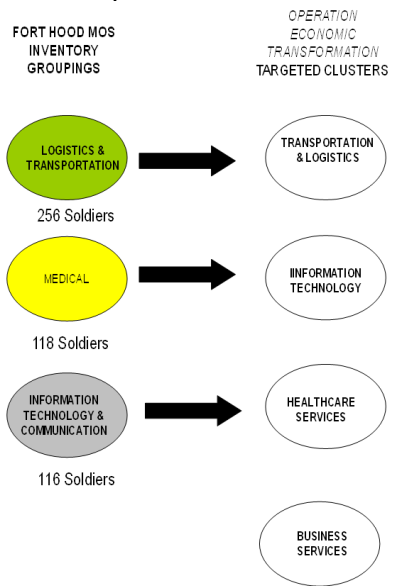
FORT HOOD MOS INVENTORY GROUPINGS

OPERATION ECONOMIC TRANSFORMATION TARGETED CLUSTERS

LOGISTICS & TRANSPORTATION

256 Soldiers

TRANSPORTATION & LOGISTICS

MEDICAL

118 Soldiers

IINFORMATION TECHNOLOGY

INFORMATION TECHNOLOGY & COMMUNICATION

116 Soldiers

HEALTHCARE SERVICES

BUSINESS SERVICES